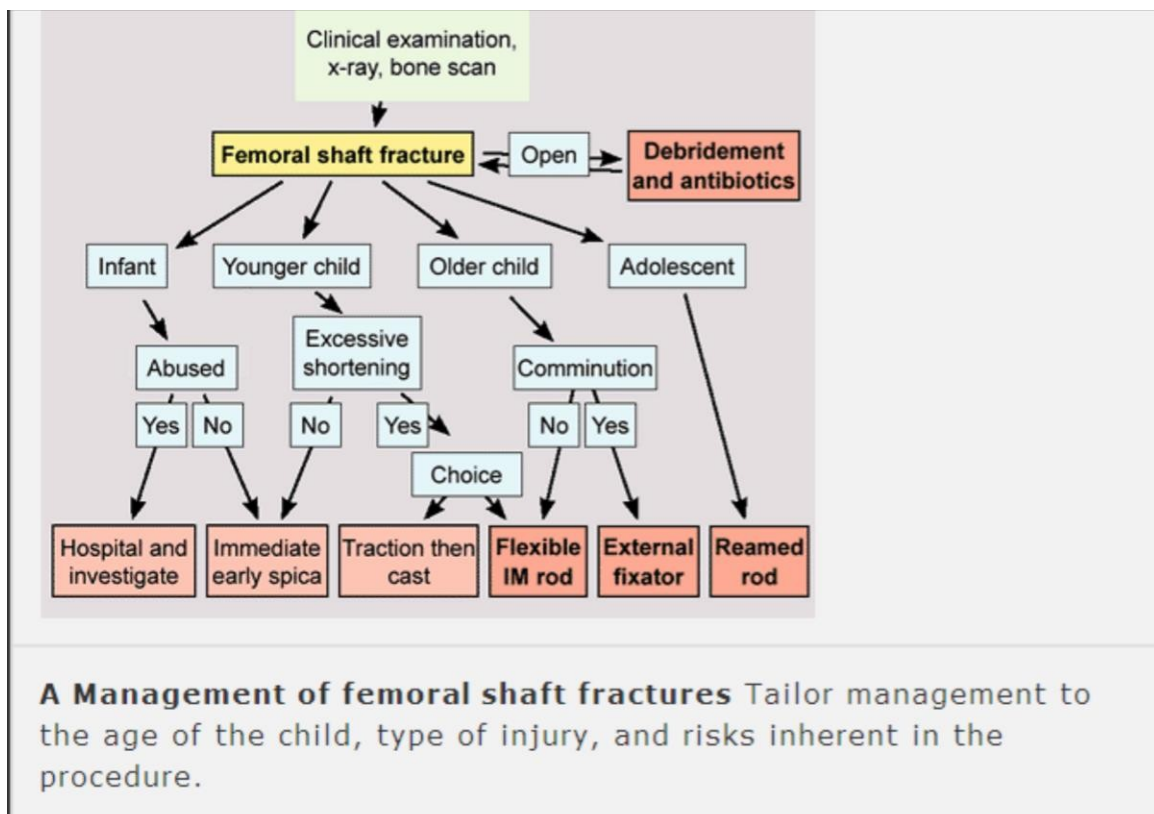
Clinical examination, x-ray, bone scan

Femoral shaft fracture

Open

Debridement and antibiotics

Infant

Younger child

Older child

Adolescent

Abused

Excessive shortening

Comminution

Yes

No

No

Yes

No

Yes

Choice

Hospital and investigate

Immediate early spica

Traction then cast

Flexible IM rod

External fixator

Reamed rod

**A Management of femoral shaft fractures** Tailor management to the age of the child, type of injury, and risks inherent in the procedure.